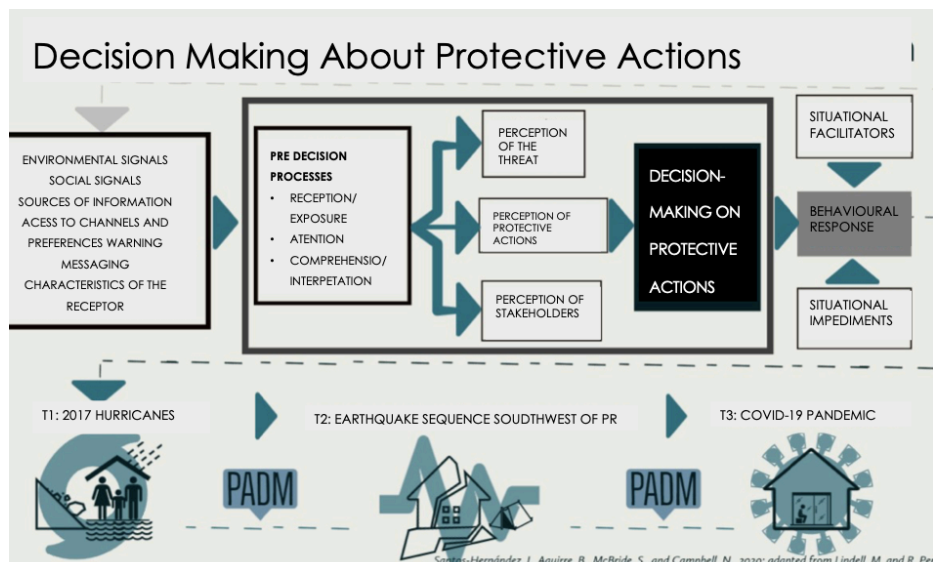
Decision Making About Protective Actions

ENVIRONMENTAL SIGNALS
SOCIAL SIGNALS
SOURCES OF INFORMATION
ACESS TO CHANNELS AND PREFERENCES WARNING MESSAGING
CHARACTERISTICS OF THE RECEPTOR

PRE DECISION PROCESSES
• RECEPTION/ EXPOSURE
• ATENTION
• COMPREHENSIO/ INTERPETATION

PERCEPTION OF THE THREAT

PERCEPTION OF PROTECTIVE ACTIONS

PERCEPTION OF STAKEHOLDERS

DECISION-MAKING ON PROTECTIVE ACTIONS

SITUATIONAL FACILITATORS

BEHAVIOURAL RESPONSE

SITUATIONAL IMPEDIMENTS

T1: 2017 HURRICANES

T2: EARTHQUAKE SEQUENCE SOUDTHWEST OF PR

T3: COVID-19 PANDEMIC

PADM

PADM

Santos-Hernández, J., Aguirre, B., McBride, S., and Campbell, N., 2020; adapted from Lindell, M. and R. Per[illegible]